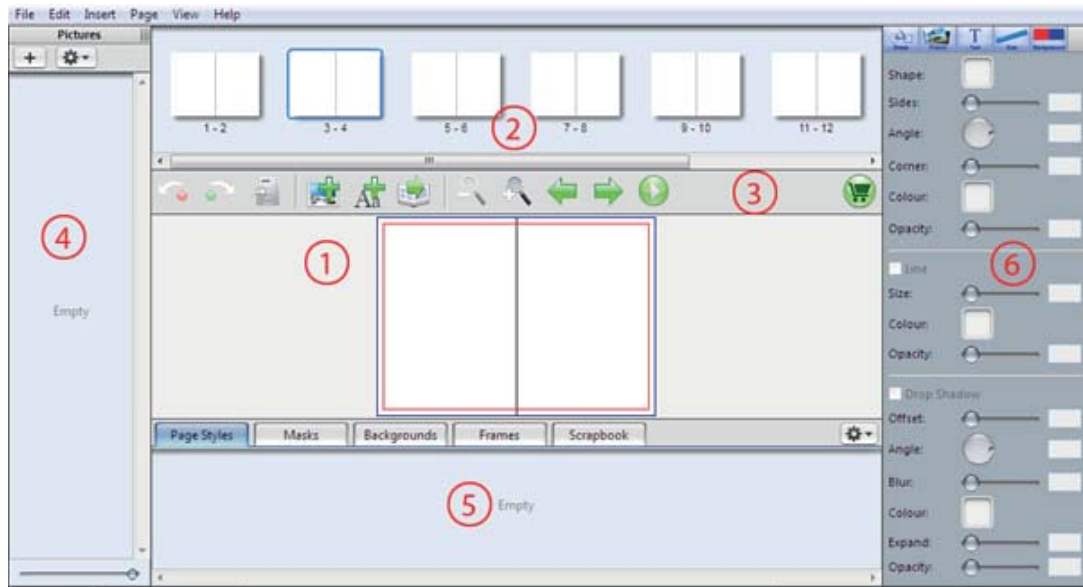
File Edit Insert Page View Help

Pictures

+

4

Empty

1 - 2
3 - 4
5 - 6
7 - 8
9 - 10
11 - 12

2

3

1

Page Styles
Masks
Backgrounds
Frames
Scrapbook

5 Empty

Shape
Picture
Text
Line
Background

Shape:
Sides:
Angle:
Corner:
Colour:
Opacity:

6

Line
Size:
Colour:
Opacity:

Drop Shadow
Offset:
Angle:
Blur:
Colour:
Expand:
Opacity: